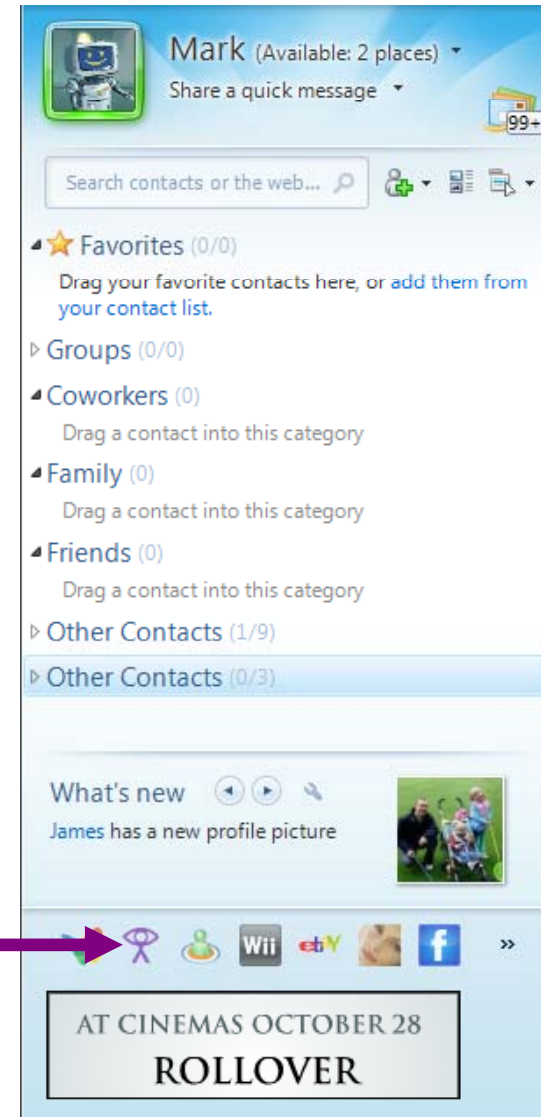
Mark (Available: 2 places)
Share a quick message

99+

Search contacts or the web...

Favorites (0/0)
Drag your favorite contacts here, or add them from your contact list.

Groups (0/0)

Coworkers (0)
Drag a contact into this category

Family (0)
Drag a contact into this category

Friends (0)
Drag a contact into this category

Other Contacts (1/9)

Other Contacts (0/3)

What's new
James has a new profile picture

Wii ebY f »

AT CINEMAS OCTOBER 28
ROLLOVER